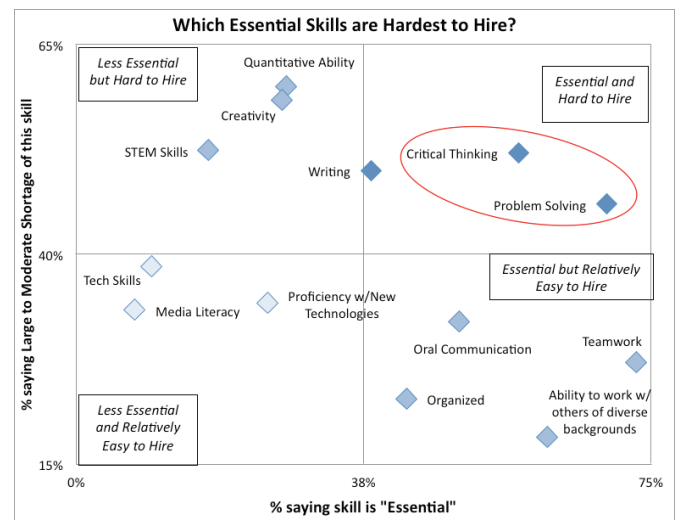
Which Essential Skills are Hardest to Hire?

65%

Less Essential but Hard to Hire

Quantitative Ability

Creativity

Essential and Hard to Hire

STEM Skills

Writing

Critical Thinking

Problem Solving

40%

Tech Skills

Media Literacy

Proficiency w/New Technologies

Essential but Relatively Easy to Hire

Oral Communication

Teamwork

Organized

Ability to work w/ others of diverse backgrounds

Less Essential and Relatively Easy to Hire

15%

0%

38%

75%

% saying Large to Moderate Shortage of this skill

% saying skill is "Essential"